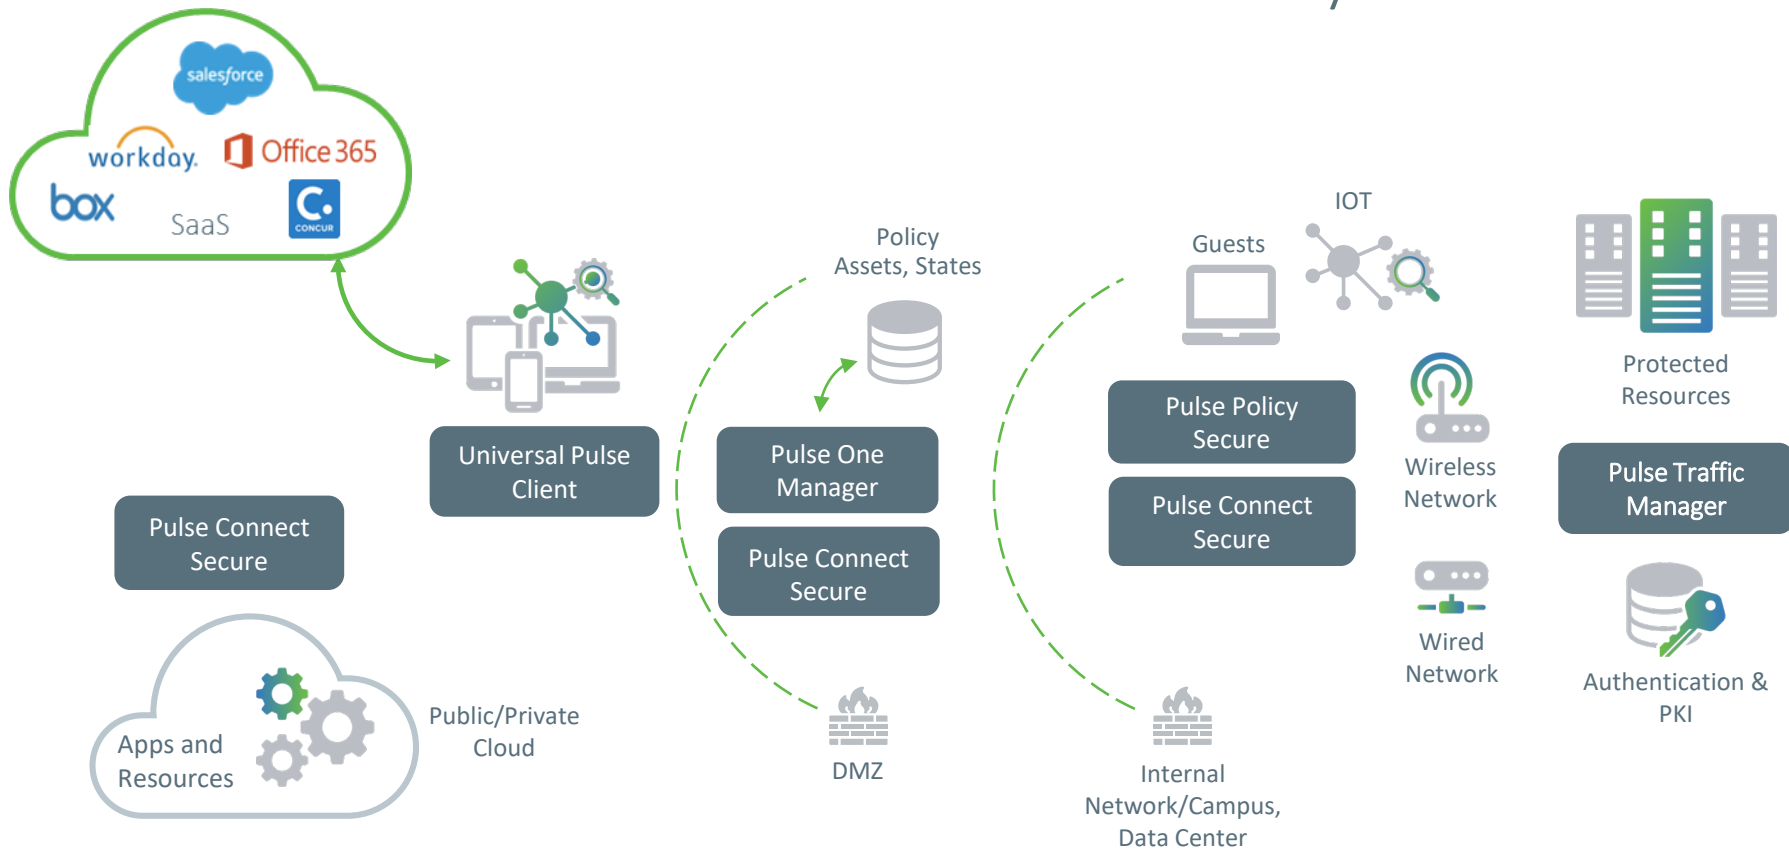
salesforce

workday.

Office 365

box

SaaS

CONCUR

Universal Pulse Client

Pulse Connect Secure

Apps and Resources

Public/Private Cloud

Policy Assets, States

Pulse One Manager

Pulse Connect Secure

DMZ

Guests

IOT

Pulse Policy Secure

Pulse Connect Secure

Wireless Network

Wired Network

Internal Network/Campus, Data Center

Protected Resources

Pulse Traffic Manager

Authentication & PKI